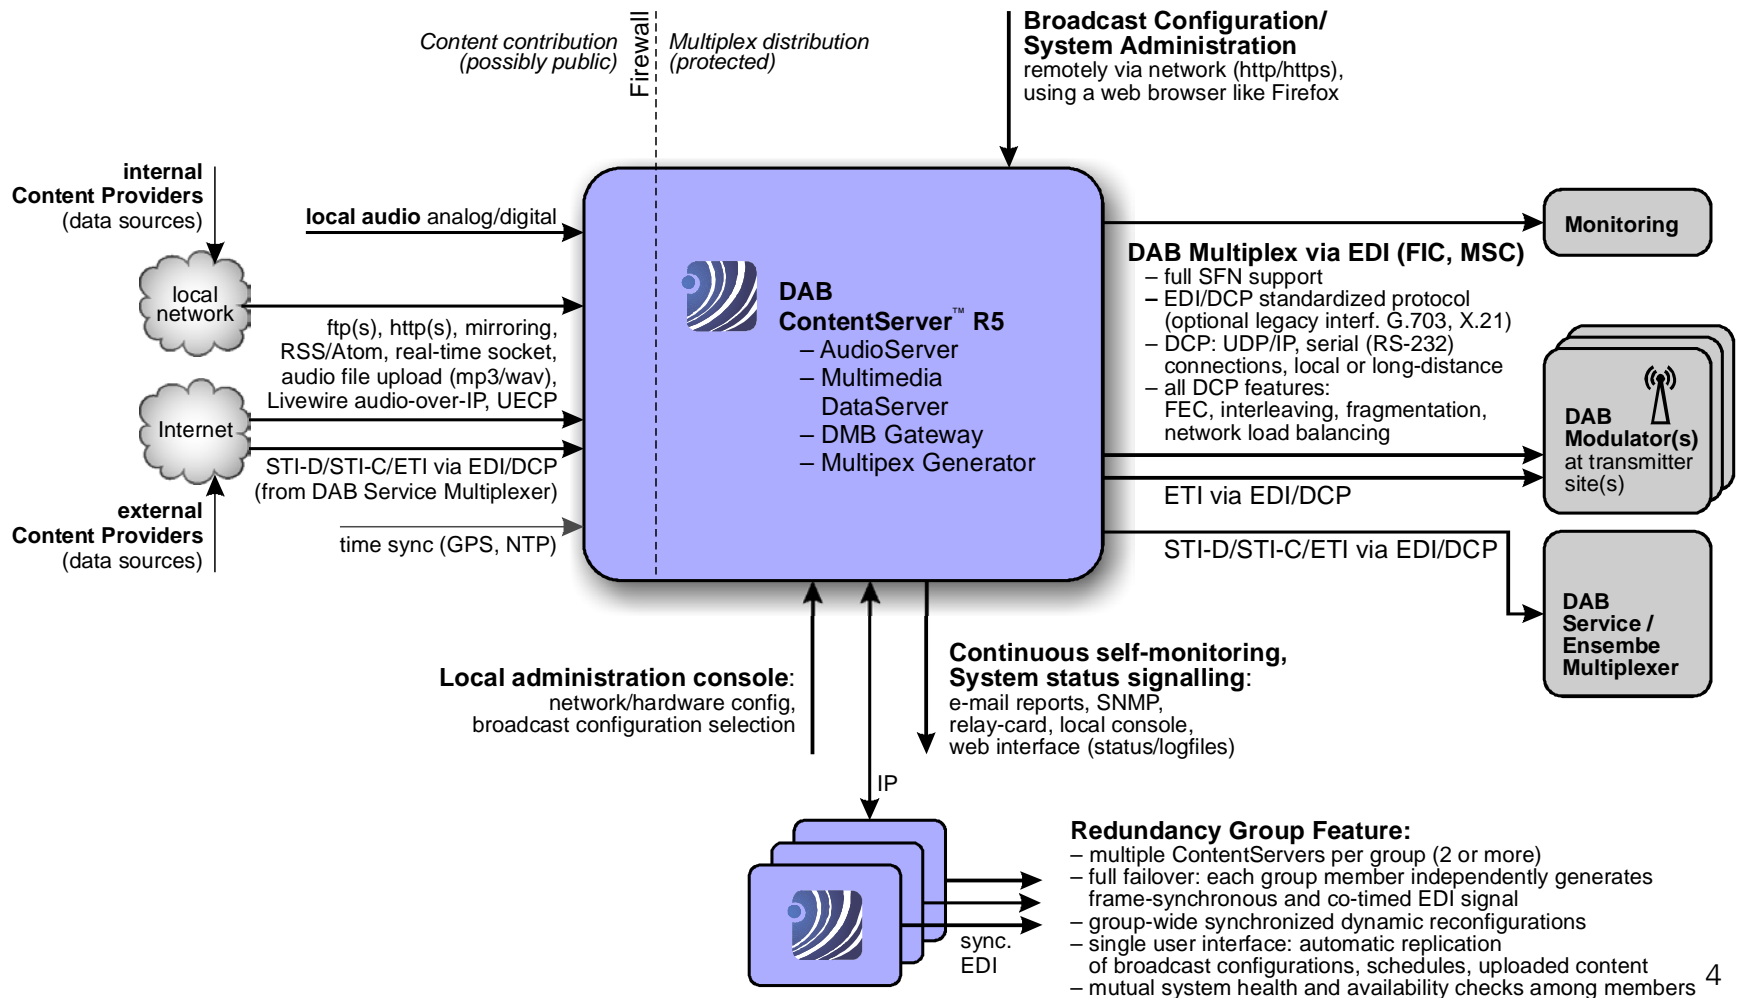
Content contribution
(possibly public)

Firewall

Multiplex distribution
(protected)

**Broadcast Configuration/ System Administration**
remotely via network (http/https), using a web browser like Firefox

**internal Content Providers**
(data sources)

**local audio** analog/digital

local network

ftp(s), http(s), mirroring, RSS/Atom, real-time socket, audio file upload (mp3/wav), Livewire audio-over-IP, UECP

Internet

STI-D/STI-C/ETI via EDI/DCP
(from DAB Service Multiplexer)

**external Content Providers**
(data sources)

time sync (GPS, NTP)

**DAB ContentServer™ R5**
– AudioServer
– Multimedia DataServer
– DMB Gateway
– Multipex Generator

Monitoring

**DAB Multiplex via EDI (FIC, MSC)**
– full SFN support
– EDI/DCP standardized protocol (optional legacy interf. G.703, X.21)
– DCP: UDP/IP, serial (RS-232) connections, local or long-distance
– all DCP features: FEC, interleaving, fragmentation, network load balancing

**DAB Modulator(s)**
at transmitter site(s)

ETI via EDI/DCP

STI-D/STI-C/ETI via EDI/DCP

**DAB Service / Ensemble Multiplexer**

**Local administration console**:
network/hardware config, broadcast configuration selection

**Continuous self-monitoring, System status signalling**:
e-mail reports, SNMP, relay-card, local console, web interface (status/logfiles)

IP

sync. EDI

**Redundancy Group Feature:**
– multiple ContentServers per group (2 or more)
– full failover: each group member independently generates frame-synchronous and co-timed EDI signal
– group-wide synchronized dynamic reconfigurations
– single user interface: automatic replication of broadcast configurations, schedules, uploaded content
– mutual system health and availability checks among members

4